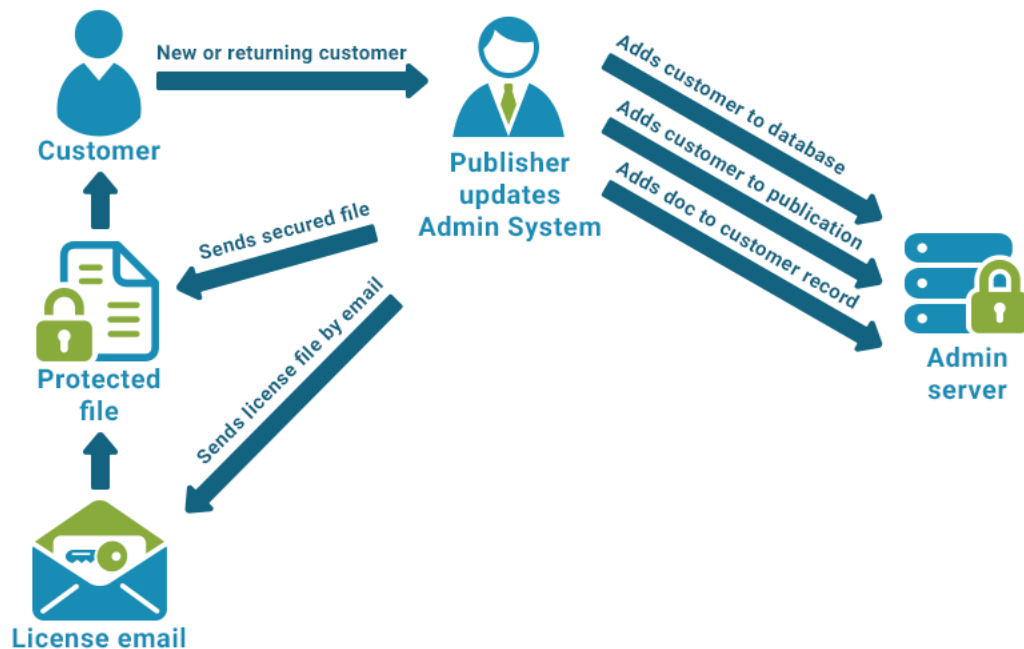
Customer

New or returning customer

Publisher updates Admin System

Adds customer to database

Adds customer to publication

Adds doc to customer record

Admin server

Sends secured file

Protected file

Sends license file by email

License email